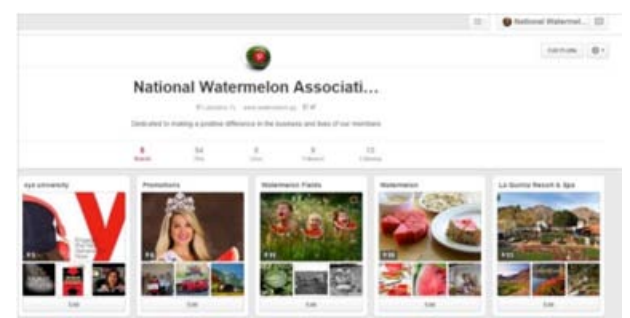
National Watermel...

Edit Profile

National Watermelon Associati...

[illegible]

Dedicated to making a positive difference in the business and lives of our members

8 Boards
54 Pins
0 Likes
9 Followers
13 Following

xyz university

Promotions

Watermelon Fields

Watermelon

La Quinta Resort & Spa

Edit

Edit

Edit

Edit

Edit